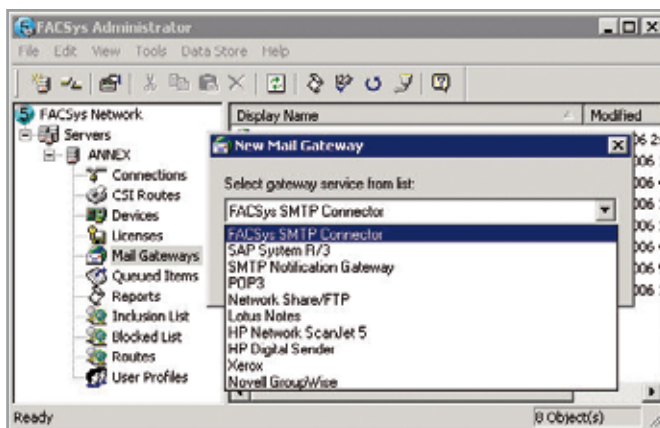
FACSys Administrator

File Edit View Tools Data Store Help

FACSys Network
Servers
ANNEX
Connections
CSI Routes
Devices
Licenses
Mail Gateways
Queued Items
Reports
Inclusion List
Blocked List
Routes
User Profiles

Display Name

Modified

New Mail Gateway

Select gateway service from list:

FACSys SMTP Connector

FACSys SMTP Connector
SAP System R/3
SMTP Notification Gateway
POP3
Network Share/FTP
Lotus Notes
HP Network ScanJet 5
HP Digital Sender
Xerox
Novell GroupWise

Ready

8 Object(s)